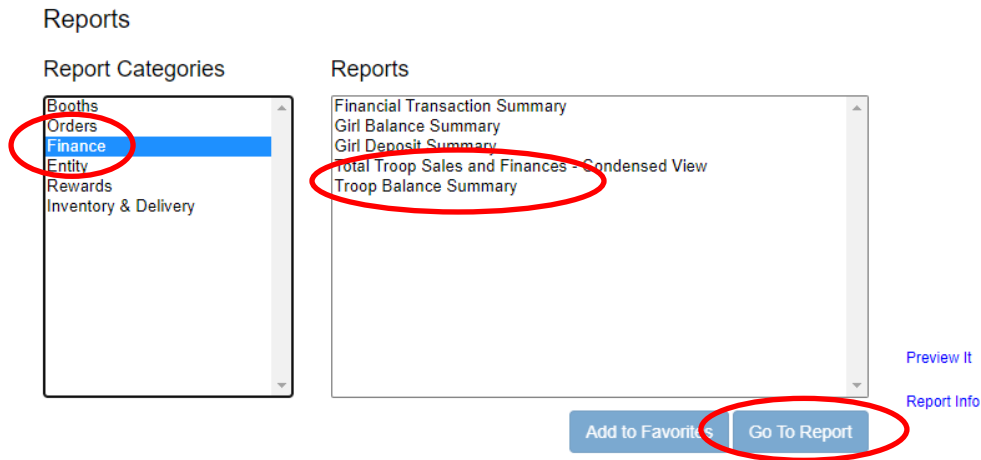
Reports

Report Categories

Booths
Orders
Finance
Entity
Rewards
Inventory & Delivery

Reports

Financial Transaction Summary
Girl Balance Summary
Girl Deposit Summary
Total Troop Sales and Finances - Condensed View
Troop Balance Summary

Preview It

Report Info

Add to Favorites

Go To Report